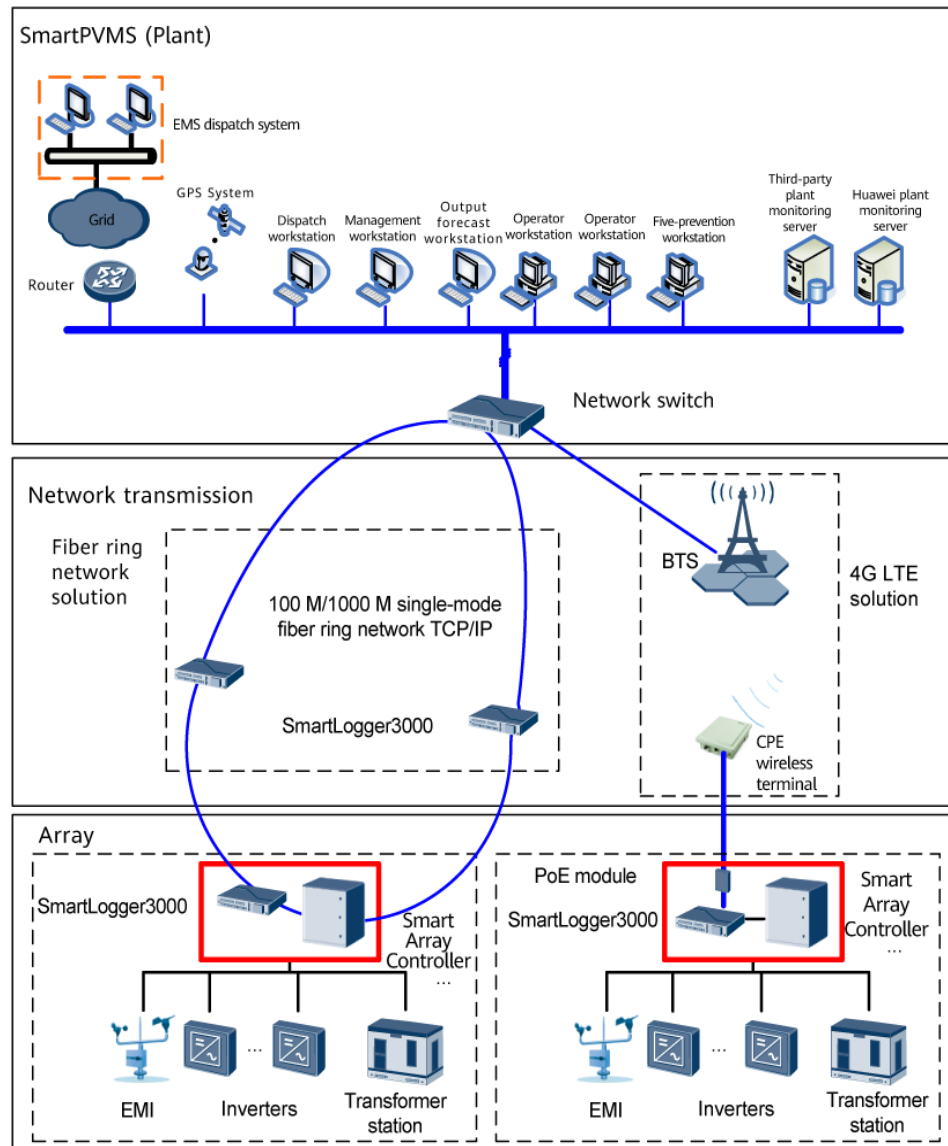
SmartPVMS (Plant)

EMS dispatch system

Grid

GPS System

Router

Dispatch workstation

Management workstation

Output forecast workstation

Operator workstation

Operator workstation

Five-prevention workstation

Third-party plant monitoring server

Huawei plant monitoring server

Network switch

Network transmission

Fiber ring network solution

100 M/1000 M single-mode fiber ring network TCP/IP

SmartLogger3000

BTS

4G LTE solution

CPE wireless terminal

Array

SmartLogger3000

Smart Array Controller
...

EMI

Inverters

...

Transformer station

PoE module

SmartLogger3000

Smart Array Controller
...

EMI

Inverters

...

Transformer station